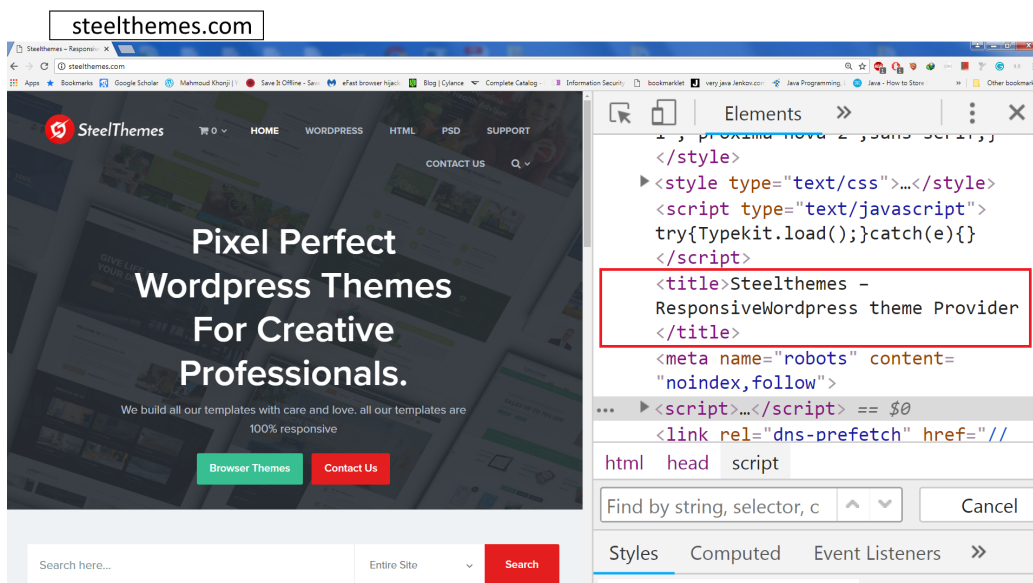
steelthemes.com

Steelthemes – Responsive ×

steelthemes.com

Apps Bookmarks Google Scholar Mahmoud Khonji | Save It Offline - Save eFast browser hijack Blog | Cylance Complete Catalog - Information Security bookmarklet very java Jenkov.com Java Programming Java - How to Store Other bookmarks

SteelThemes 0 HOME WORDPRESS HTML PSD SUPPORT CONTACT US

Pixel Perfect Wordpress Themes For Creative Professionals.

We build all our templates with care and love. all our templates are 100% responsive

Browser Themes Contact Us

Search here... Entire Site Search

Elements »

1 ; proxima-nova-2 ;sans-serif;}
</style>
<style type="text/css">…</style>
<script type="text/javascript">
try{Typekit.load();}catch(e){}
</script>
<title>Steelthemes – ResponsiveWordpress theme Provider </title>
<meta name="robots" content="noindex,follow">
<script>…</script> == $0
<link rel="dns-prefetch" href="//

html head script

Find by string, selector, c Cancel

Styles Computed Event Listeners »